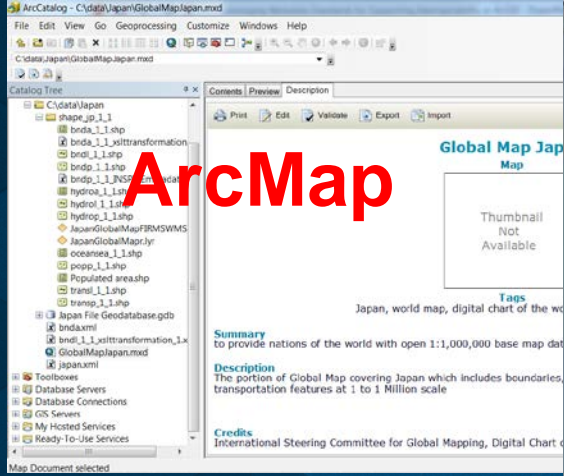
ArcCatalog - C:\data\Japan\GlobalMapJapan.mxd

File Edit View Go Geoprocessing Customize Windows Help

C:\data\Japan\GlobalMapJapan.mxd

Catalog Tree

C:\data\Japan
shape_jp_1_1
bnda_1_1.shp
bnda_1_1_xslttransformation
bndl_1_1.shp
bndp_1_1.shp
bndp_1_1_INSR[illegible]dat
hydroa_1_1.sh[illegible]
hydrol_1_1.sh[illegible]
hydrop_1_1.shp
JapanGlobalMapFIRMSWMS
JapanGlobalMapr.lyr
oceansea_1_1.shp
popp_1_1.shp
Populated area.shp
transl_1_1.shp
transp_1_1.shp
Japan File Geodatabase.gdb
bnda.xml
bndl_1_1_xslttransformation_1.x
GlobalMapJapan.mxd
japan.xml
Toolboxes
Database Servers
Database Connections
GIS Servers
My Hosted Services
Ready-To-Use Services

Contents Preview Description

Print Edit Validate Export Import

ArcMap

Global Map Japa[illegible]
Map

Thumbnail
Not
Available

Tags
Japan, world map, digital chart of the wo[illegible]

Summary
to provide nations of the world with open 1:1,000,000 base map dat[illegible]

Description
The portion of Global Map covering Japan which includes boundaries,
transportation features at 1 to 1 Million scale

Credits
International Steering Committee for Global Mapping, Digital Chart o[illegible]

Map Document selected